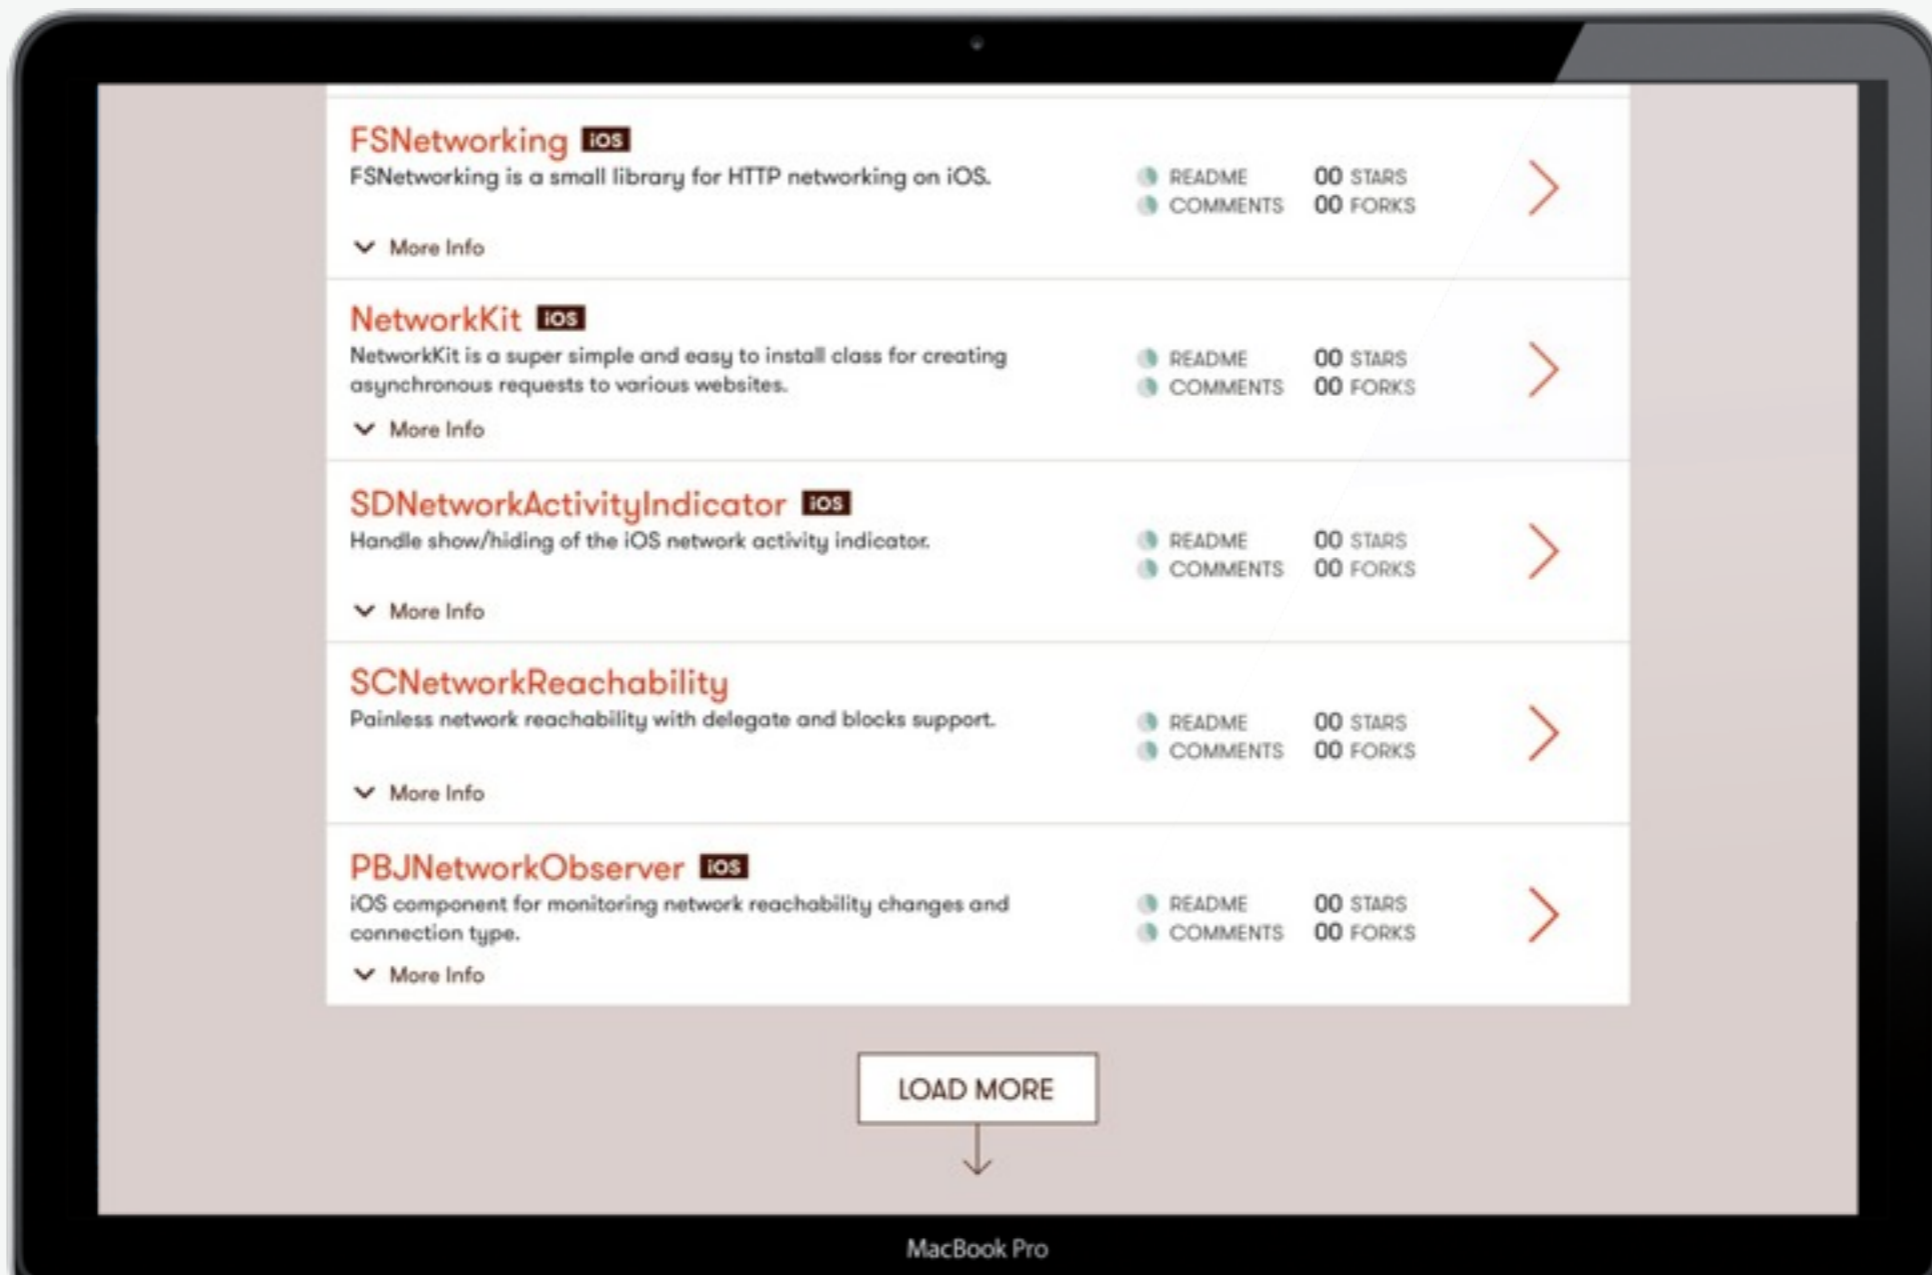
FSNetworking iOS
FSNetworking is a small library for HTTP networking on iOS.
README COMMENTS
00 STARS
00 FORKS
More Info

NetworkKit iOS
NetworkKit is a super simple and easy to install class for creating asynchronous requests to various websites.
README COMMENTS
00 STARS
00 FORKS
More Info

SDNetworkActivityIndicator iOS
Handle show/hiding of the iOS network activity indicator.
README COMMENTS
00 STARS
00 FORKS
More Info

SCNetworkReachability
Painless network reachability with delegate and blocks support.
README COMMENTS
00 STARS
00 FORKS
More Info

PBJNetworkObserver iOS
iOS component for monitoring network reachability changes and connection type.
README COMMENTS
00 STARS
00 FORKS
More Info

LOAD MORE

MacBook Pro